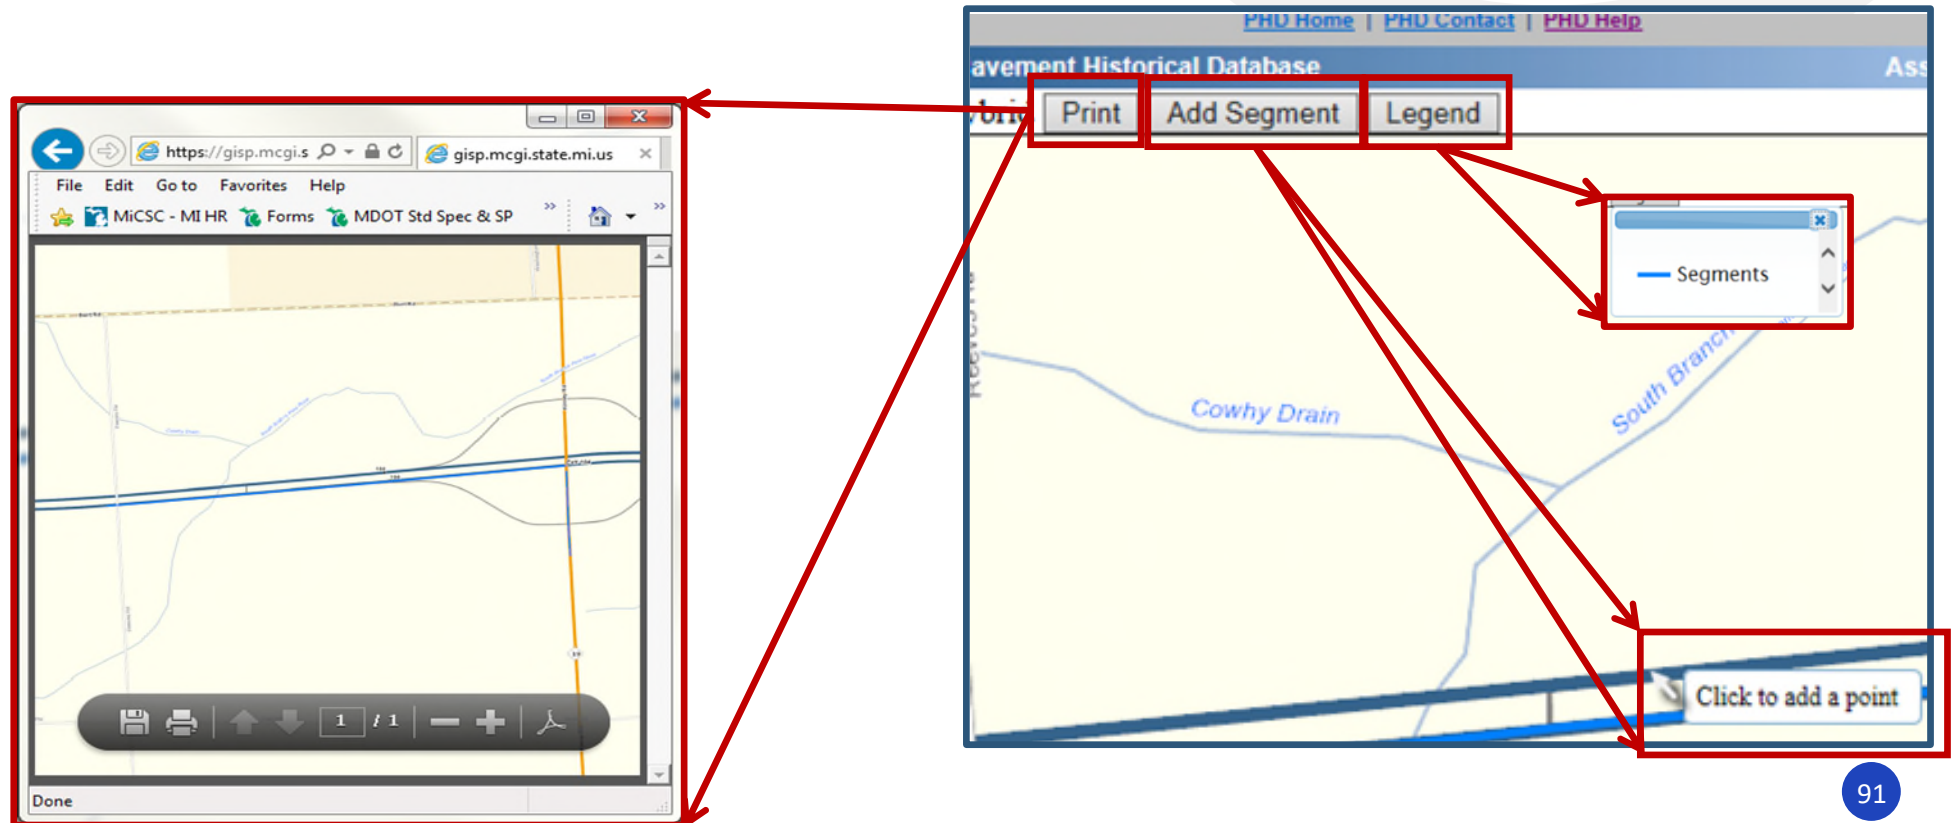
https://gisp.mcgi.s
gisp.mcgi.state.mi.us
File Edit Go to Favorites Help
MiCSC - MI HR Forms MDOT Std Spec & SP
1 / 1
Done

PHD Home | PHD Contact | PHD Help
avement Historical Database
Ass
Print
Add Segment
Legend
Segments
Cowhy Drain
South Branch
Click to add a point
91